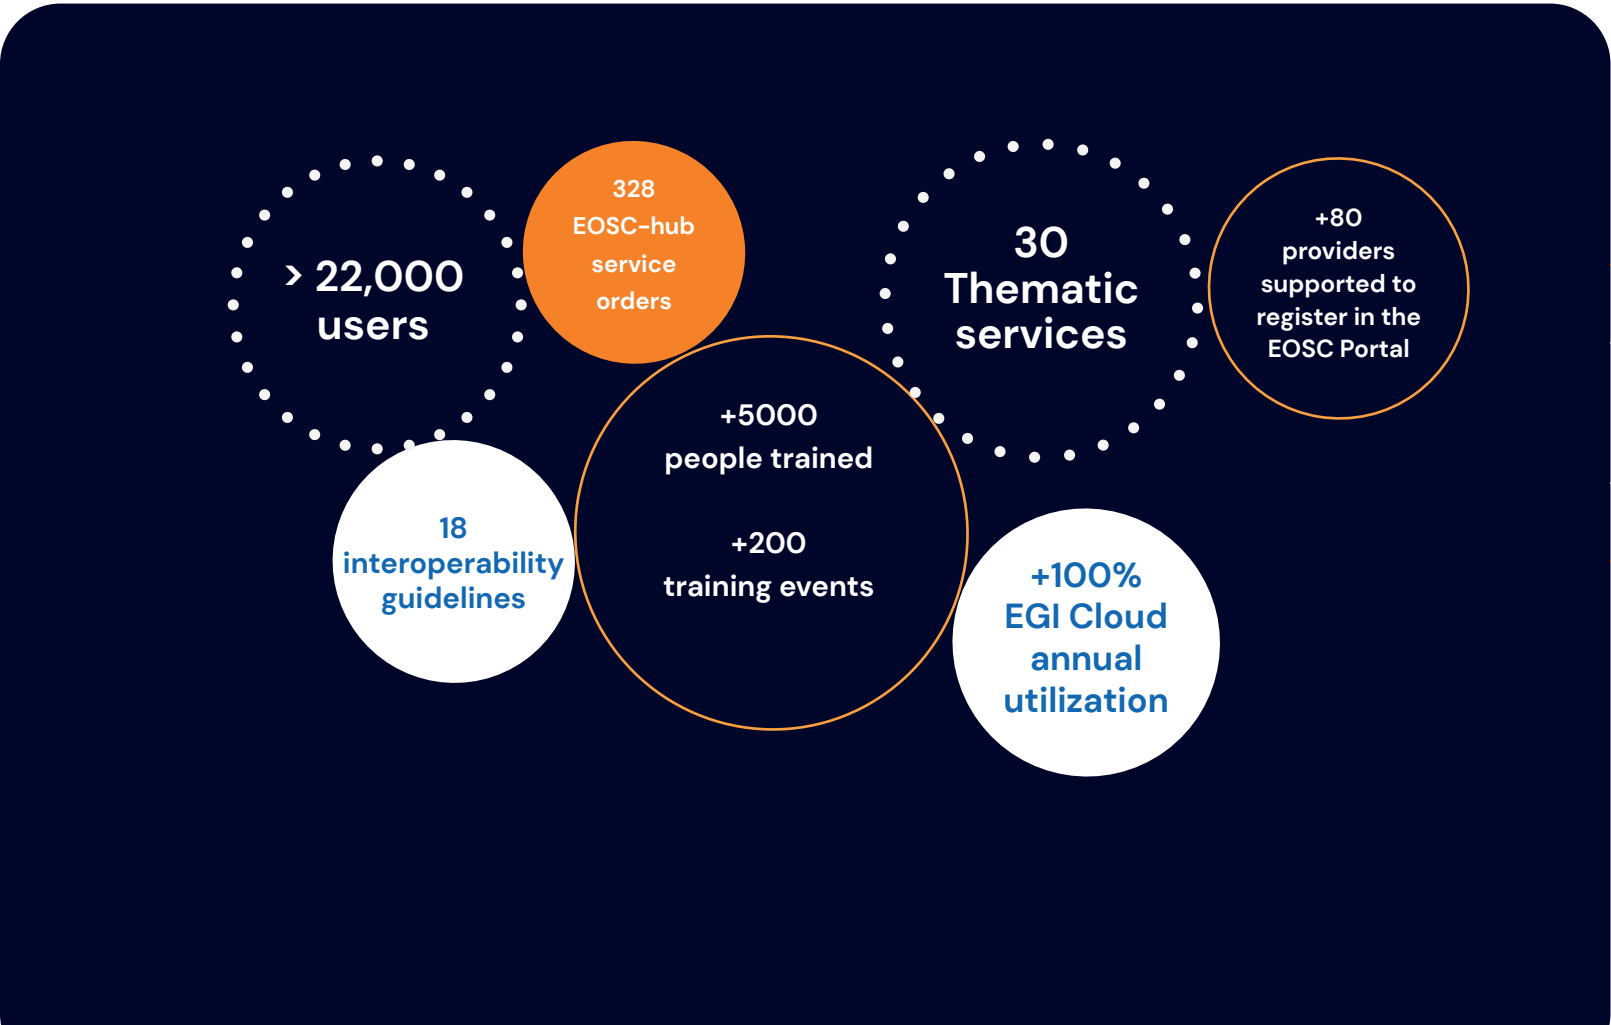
› 22,000 users

328 EOSC-hub service orders

30 Thematic services

+80 providers supported to register in the EOSC Portal

+5000 people trained

+200 training events

18 interoperability guidelines

+100% EGI Cloud annual utilization